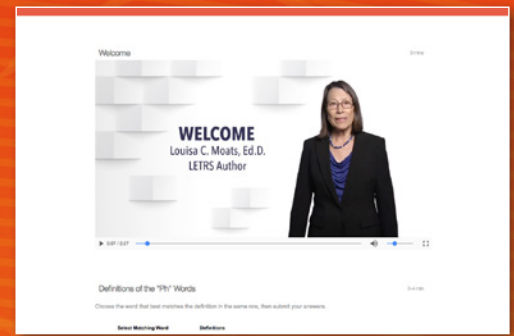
Welcome

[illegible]

WELCOME
Louisa C. Moats, Ed.D.
LETRS Author

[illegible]

Definitions of the "Ph" Words

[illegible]

Choose the word that best matches the definition in the same row, then submit your answers.

| Select Matching Word | Definitions |